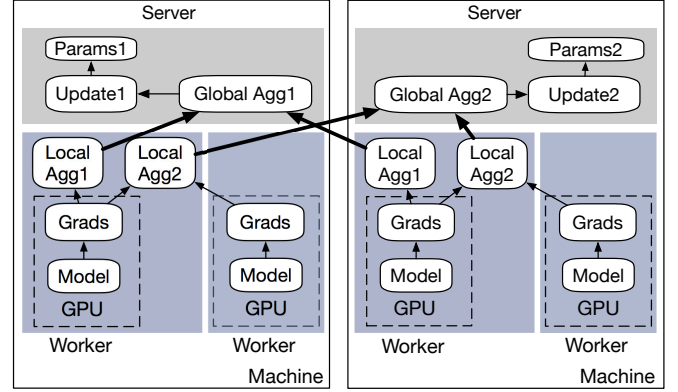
Server

Params1

Update1

Global Agg1

Local Agg1

Local Agg2

Grads

Model

GPU

Grads

Model

GPU

Worker

Worker

Machine

Server

Params2

Global Agg2

Update2

Local Agg1

Local Agg2

Grads

Model

GPU

Grads

Model

GPU

Worker

Worker

Machine